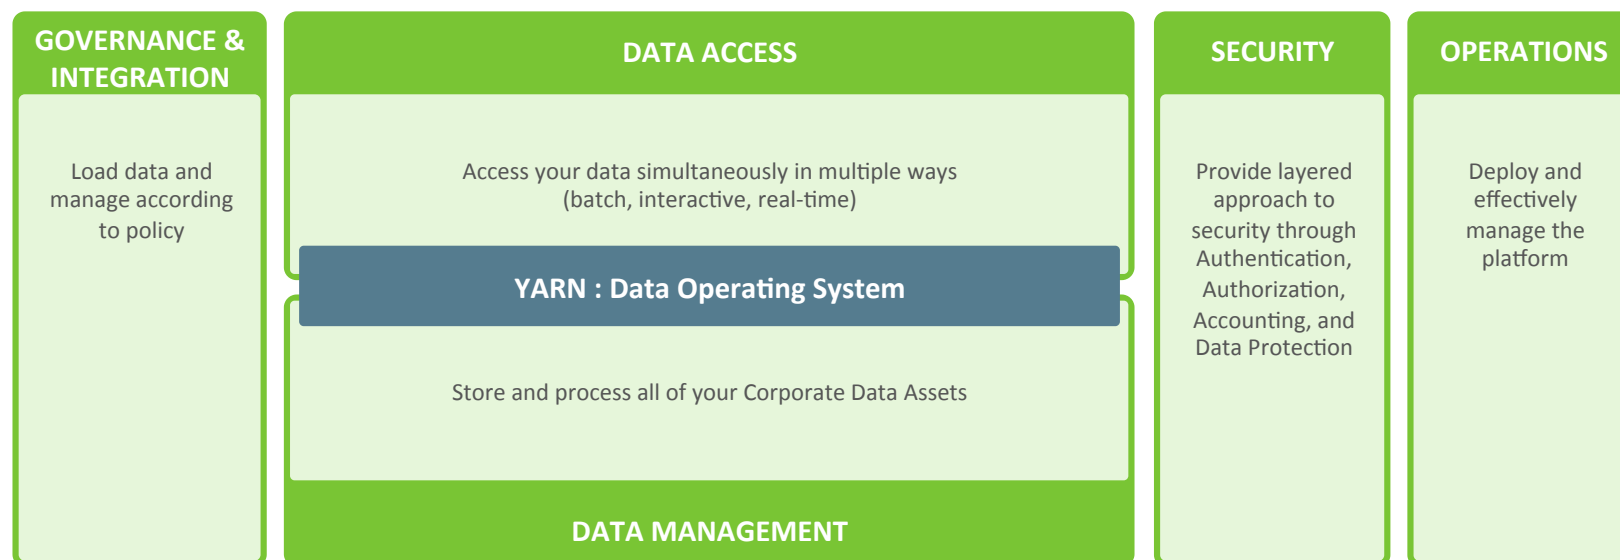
GOVERNANCE & INTEGRATION

Load data and manage according to policy

DATA ACCESS

Access your data simultaneously in multiple ways (batch, interactive, real-time)

YARN : Data Operating System

Store and process all of your Corporate Data Assets

DATA MANAGEMENT

SECURITY

Provide layered approach to security through Authentication, Authorization, Accounting, and Data Protection

OPERATIONS

Deploy and effectively manage the platform